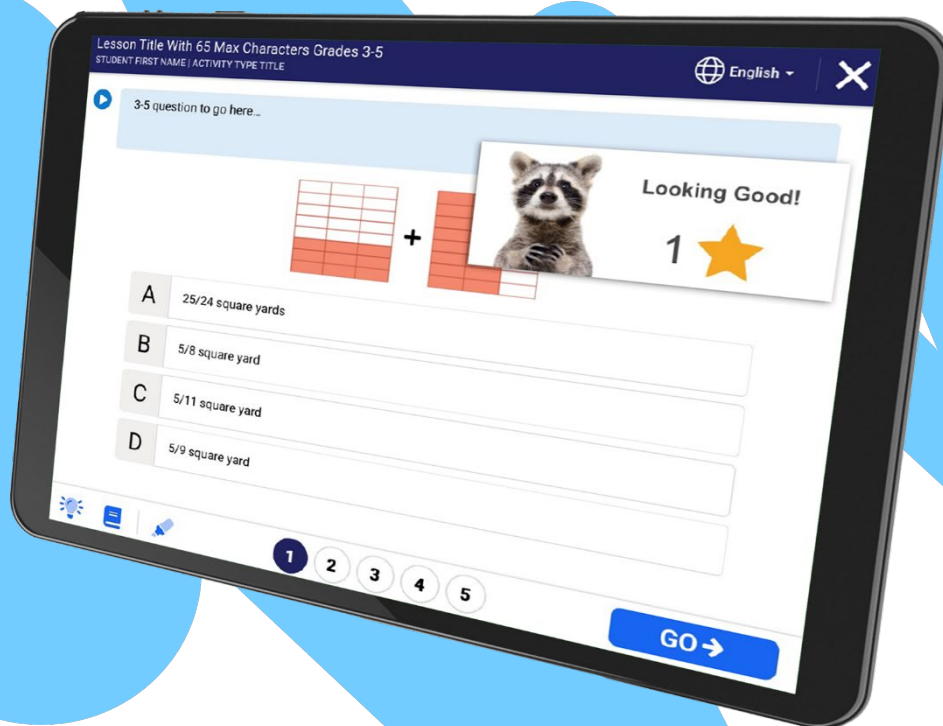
Lesson Title With 65 Max Characters Grades 3-5
STUDENT FIRST NAME | ACTIVITY TYPE TITLE

English

3-5 question to go here...

+

Looking Good!

1

A 25/24 square yards

B 5/8 square yard

C 5/11 square yard

D 5/9 square yard

1 2 3 4 5

GO